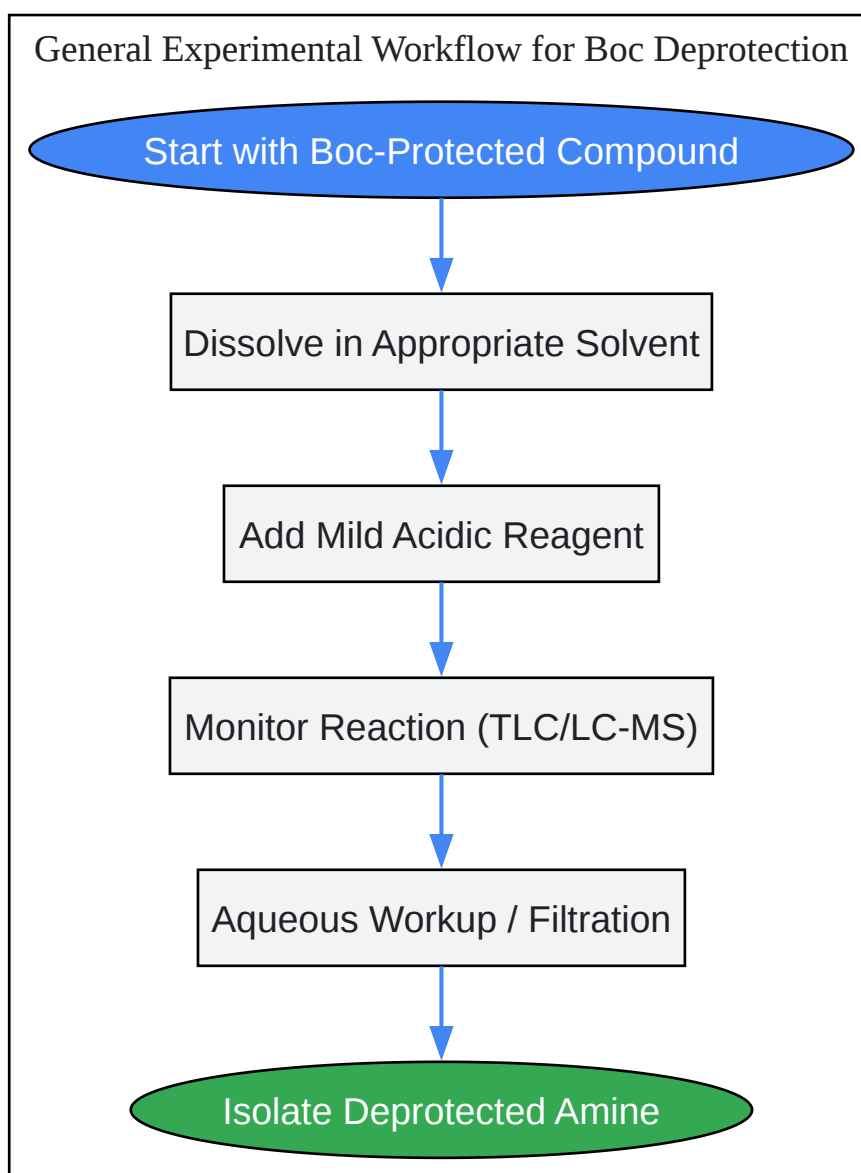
General Experimental Workflow for Boc Deprotection

Start with Boc-Protected Compound

Dissolve in Appropriate Solvent

Add Mild Acidic Reagent

Monitor Reaction (TLC/LC-MS)

Aqueous Workup / Filtration

Isolate Deprotected Amine